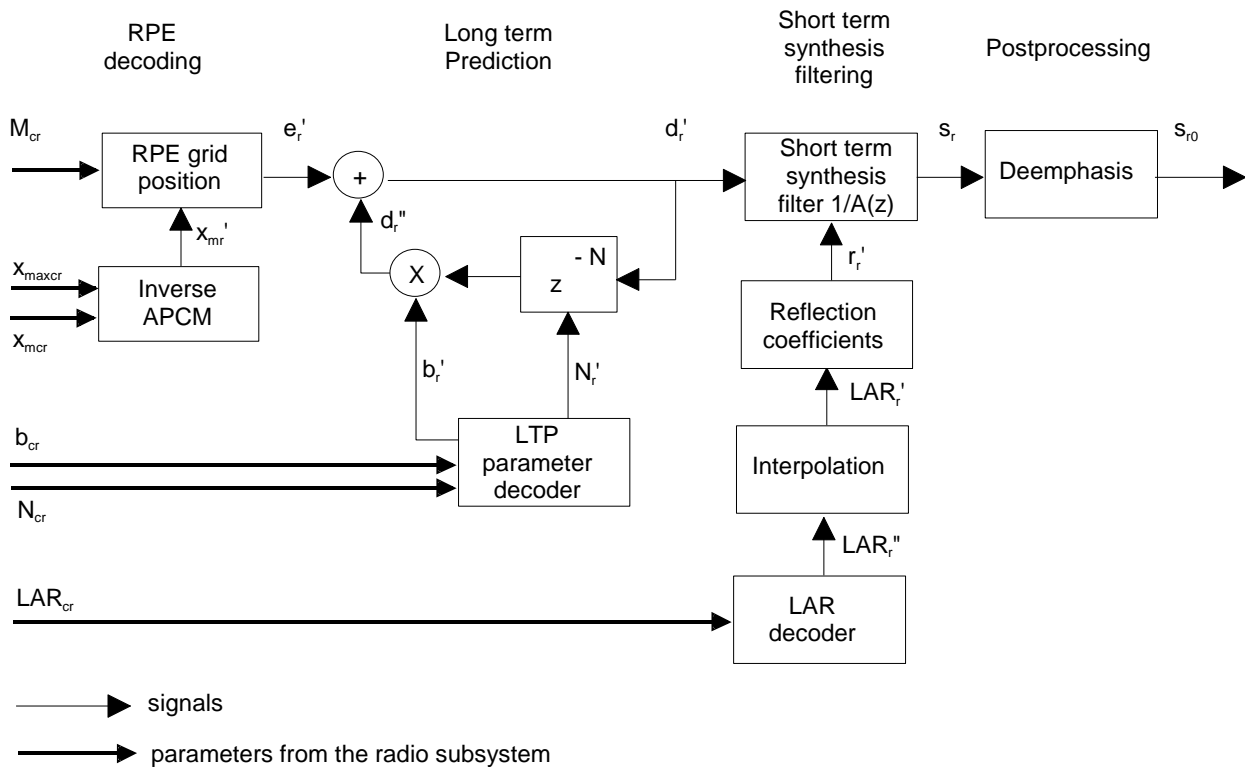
RPE decoding

Long term Prediction

Short term synthesis filtering

Postprocessing

$M_{cr}$

RPE grid position

$e_r'$

+

$d_r'$

Short term synthesis filter 1/A(z)

$s_r$

Deemphasis

$s_{r0}$

$x_{mr}'$

$d_r''$

$x_{maxcr}$

Inverse APCM

$x_{mcr}$

X

$z^{-N}$

$r_r'$

Reflection coefficients

$b_r'$

$N_r'$

$LAR_r'$

$b_{cr}$

LTP parameter decoder

Interpolation

$N_{cr}$

$LAR_r''$

$LAR_{cr}$

LAR decoder

signals

parameters from the radio subsystem